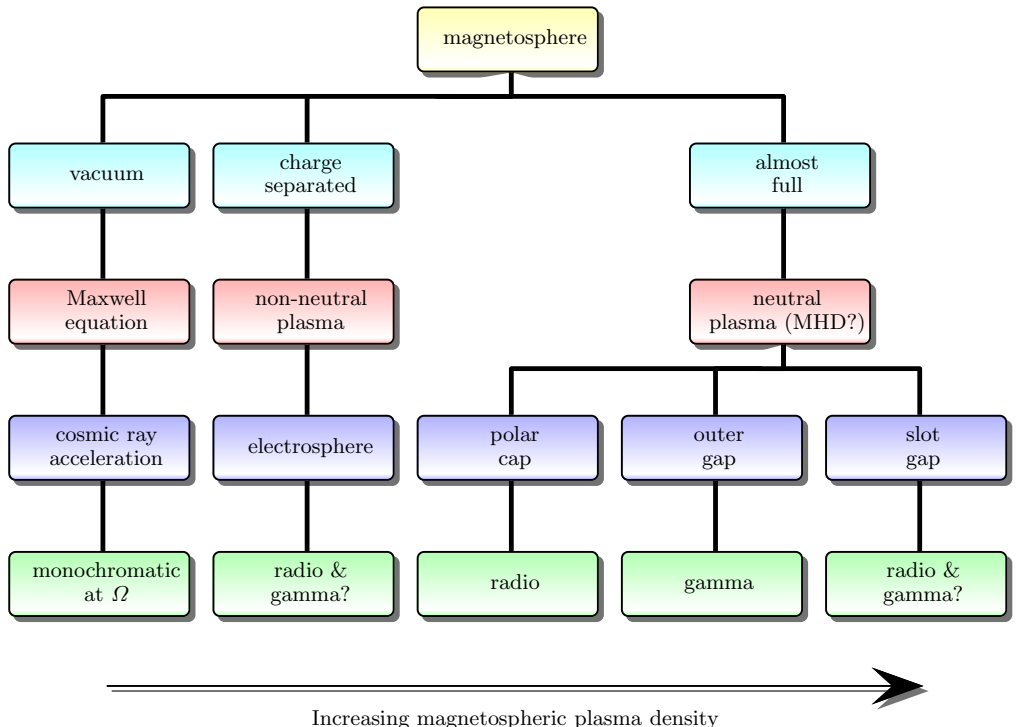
magnetosphere

vacuum

charge separated

almost full

Maxwell equation

non-neutral plasma

neutral plasma (MHD?)

cosmic ray acceleration

electrosphere

polar cap

outer gap

slot gap

monochromatic at $\Omega$

radio & gamma?

radio

gamma

radio & gamma?

Increasing magnetospheric plasma density